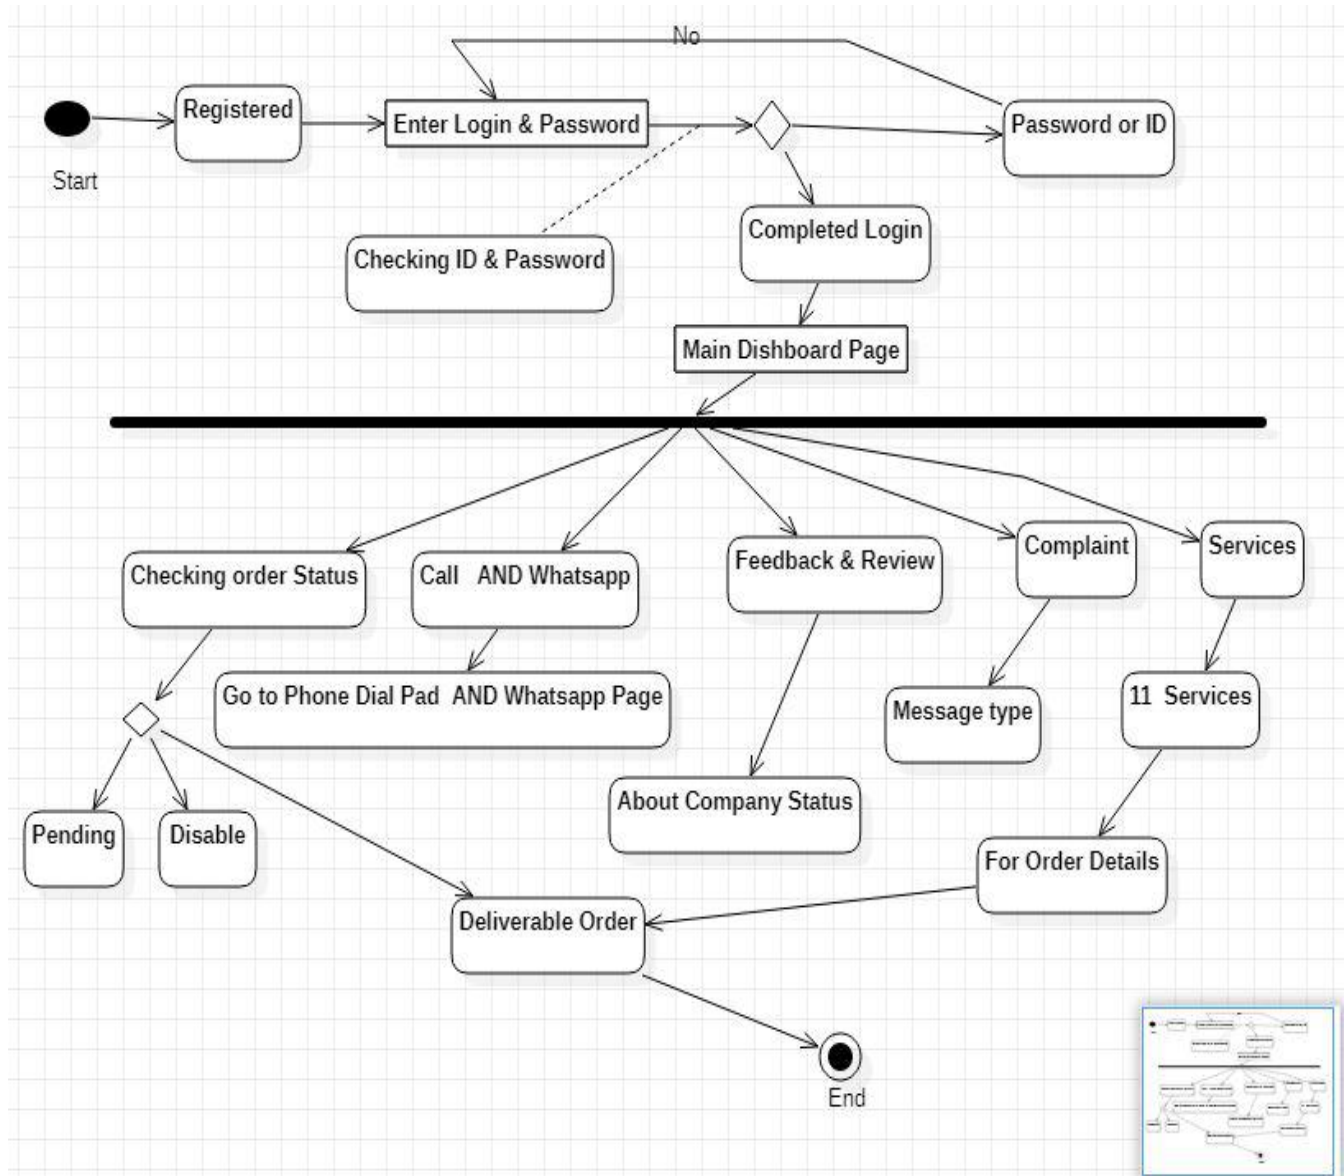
No

Start

Registered

Enter Login & Password

Password or ID

Checking ID & Password

Completed Login

Main Dishboard Page

Checking order Status

Call AND Whatsapp

Feedback & Review

Complaint

Services

Go to Phone Dial Pad AND Whatsapp Page

Message type

11 Services

Pending

Disable

About Company Status

For Order Details

Deliverable Order

End